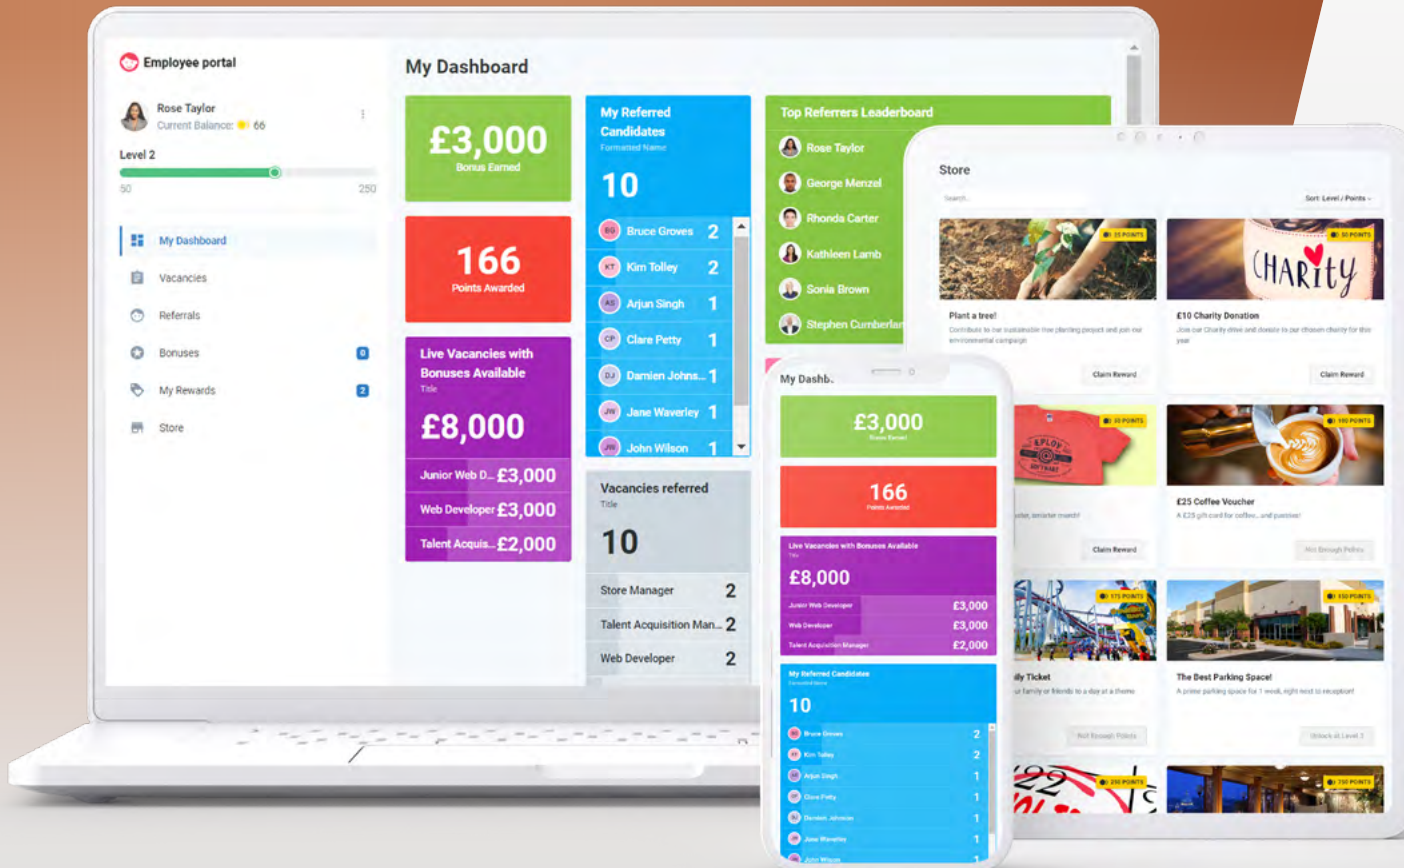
Employee portal

Rose Taylor
Current Balance: 66

Level 2
50 250

My Dashboard
Vacancies
Referrals
Bonuses 0
My Rewards 2
Store

My Dashboard

£3,000
Bonus Earned

166
Points Awarded

Live Vacancies with Bonuses Available
Title
£8,000
Junior Web D... £3,000
Web Developer £3,000
Talent Acquis... £2,000

My Referred Candidates
Formatted Name
10
BG Bruce Groves 2
KT Kim Tolley 2
AS Arjun Singh 1
CP Clare Petty 1
DJ Damien Johns... 1
JW Jane Waverley 1
JW John Wilson 1

Vacancies referred
Title
10
Store Manager 2
Talent Acquisition Man... 2
Web Developer 2

Top Referrers Leaderboard
Rose Taylor
George Menzel
Rhonda Carter
Kathleen Lamb
Sonia Brown
Stephen Cumberlan

Store
Search
Sort: Level / Points
25 POINTS
Plant a tree!
Contribute to our sustainable tree planting project and join our environmental campaign
Claim Reward
50 POINTS
CHARity
£10 Charity Donation
Join our Charity drive and donate to our chosen charity for this year
Claim Reward
50 POINTS
EPLOY SOFTWARE
...ate, smarter merch!
Claim Reward
100 POINTS
£25 Coffee Voucher
A £25 gift card for coffee... and pastries!
Not Enough Points
175 POINTS
...ily Ticket
...ur family or friends to a day at a theme
Not Enough Points
150 POINTS
The Best Parking Space!
A prime parking space for 1 week, right next to reception!
Unlock at Level 3
250 POINTS
250 POINTS

My Dashb...
£3,000
Bonus Earned
166
Points Awarded
Live Vacancies with Bonuses Available
Title
£8,000
Junior Web Developer £3,000
Web Developer £3,000
Talent Acquisition Manager £2,000
My Referred Candidates
Formatted Name
10
Bruce Groves 2
Kim Tolley 2
Arjun Singh 1
Clare Petty 1
Damien Johnson 1
Jane Waverley 1
John Wilson 1